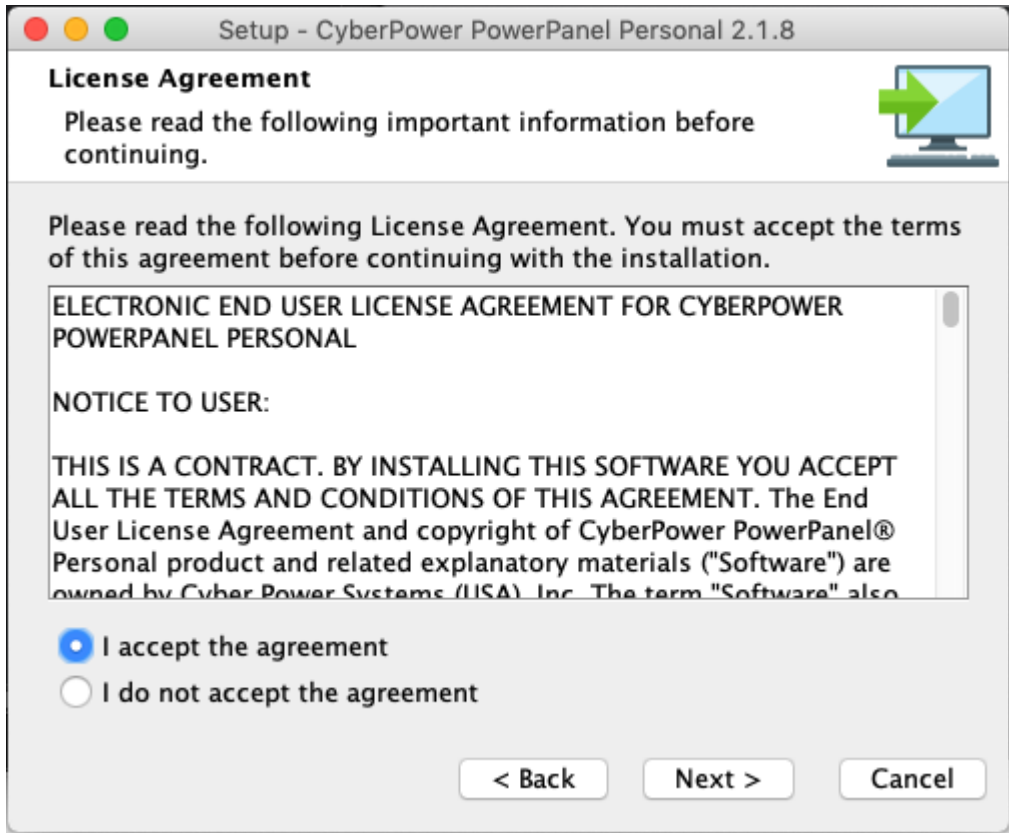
Setup - CyberPower PowerPanel Personal 2.1.8

License Agreement

Please read the following important information before continuing.

Please read the following License Agreement. You must accept the terms of this agreement before continuing with the installation.

ELECTRONIC END USER LICENSE AGREEMENT FOR CYBERPOWER POWERPANEL PERSONAL

NOTICE TO USER:

THIS IS A CONTRACT. BY INSTALLING THIS SOFTWARE YOU ACCEPT ALL THE TERMS AND CONDITIONS OF THIS AGREEMENT. The End User License Agreement and copyright of CyberPower PowerPanel® Personal product and related explanatory materials ("Software") are owned by Cyber Power Systems (USA), Inc. The term "Software" also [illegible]

I accept the agreement

I do not accept the agreement

< Back

Next >

Cancel